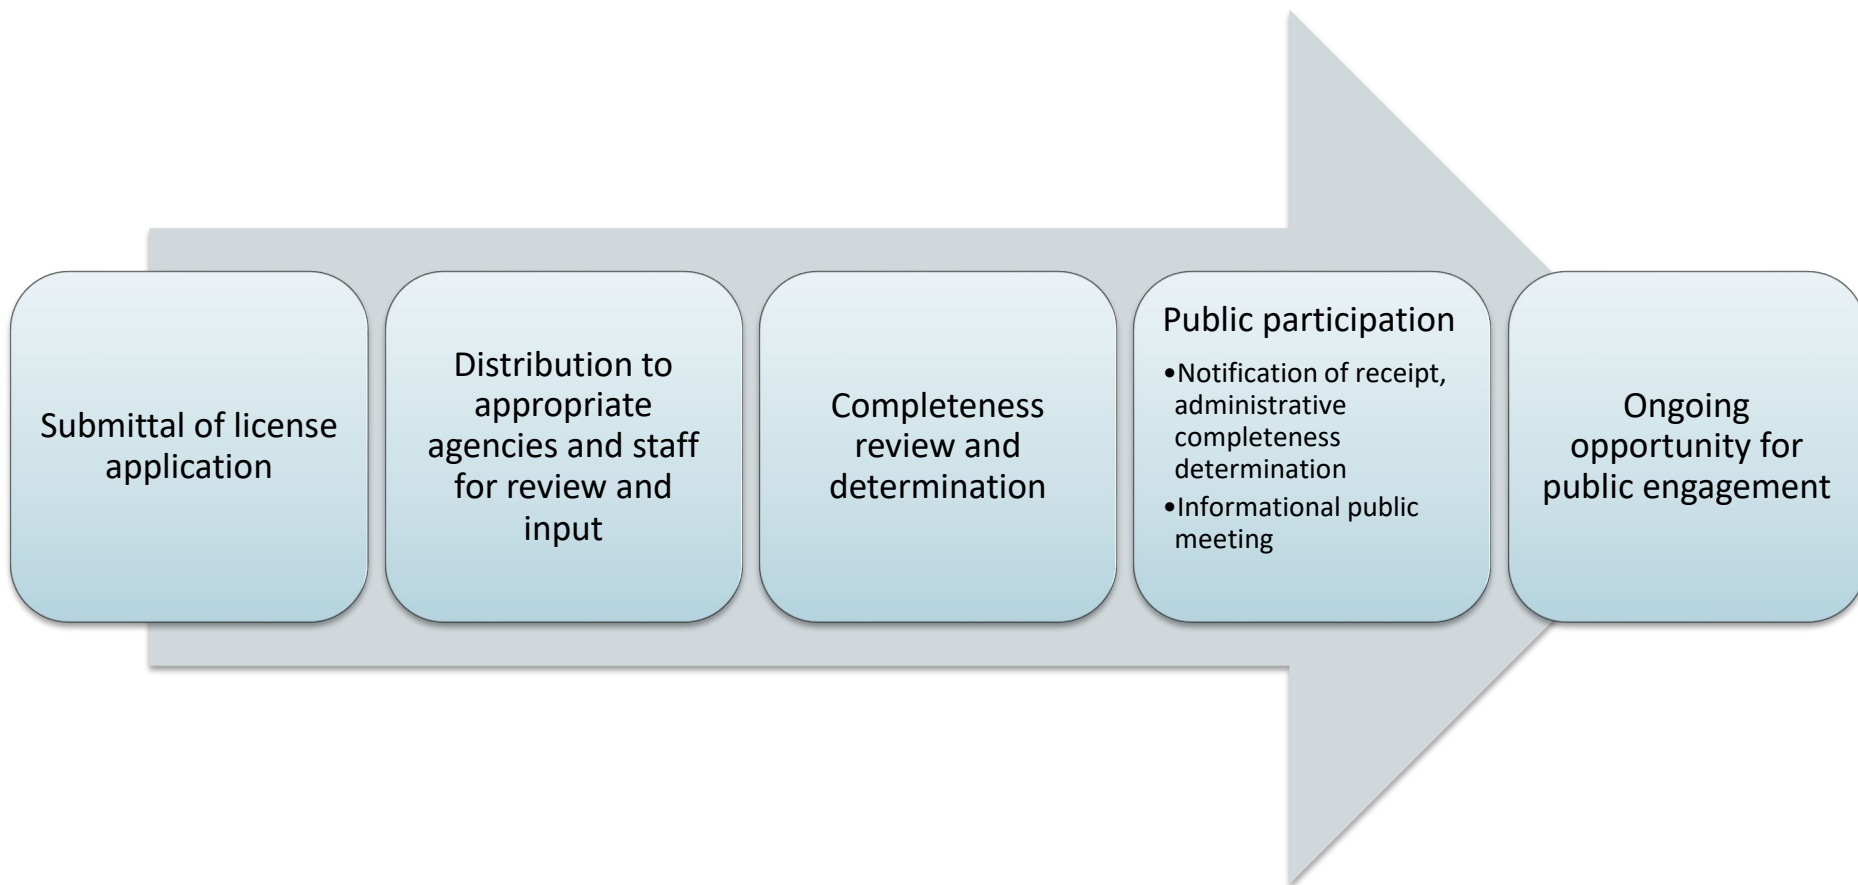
Submittal of license application

Distribution to appropriate agencies and staff for review and input

Completeness review and determination

Public participation

- Notification of receipt, administrative completeness determination
- Informational public meeting

Ongoing opportunity for public engagement